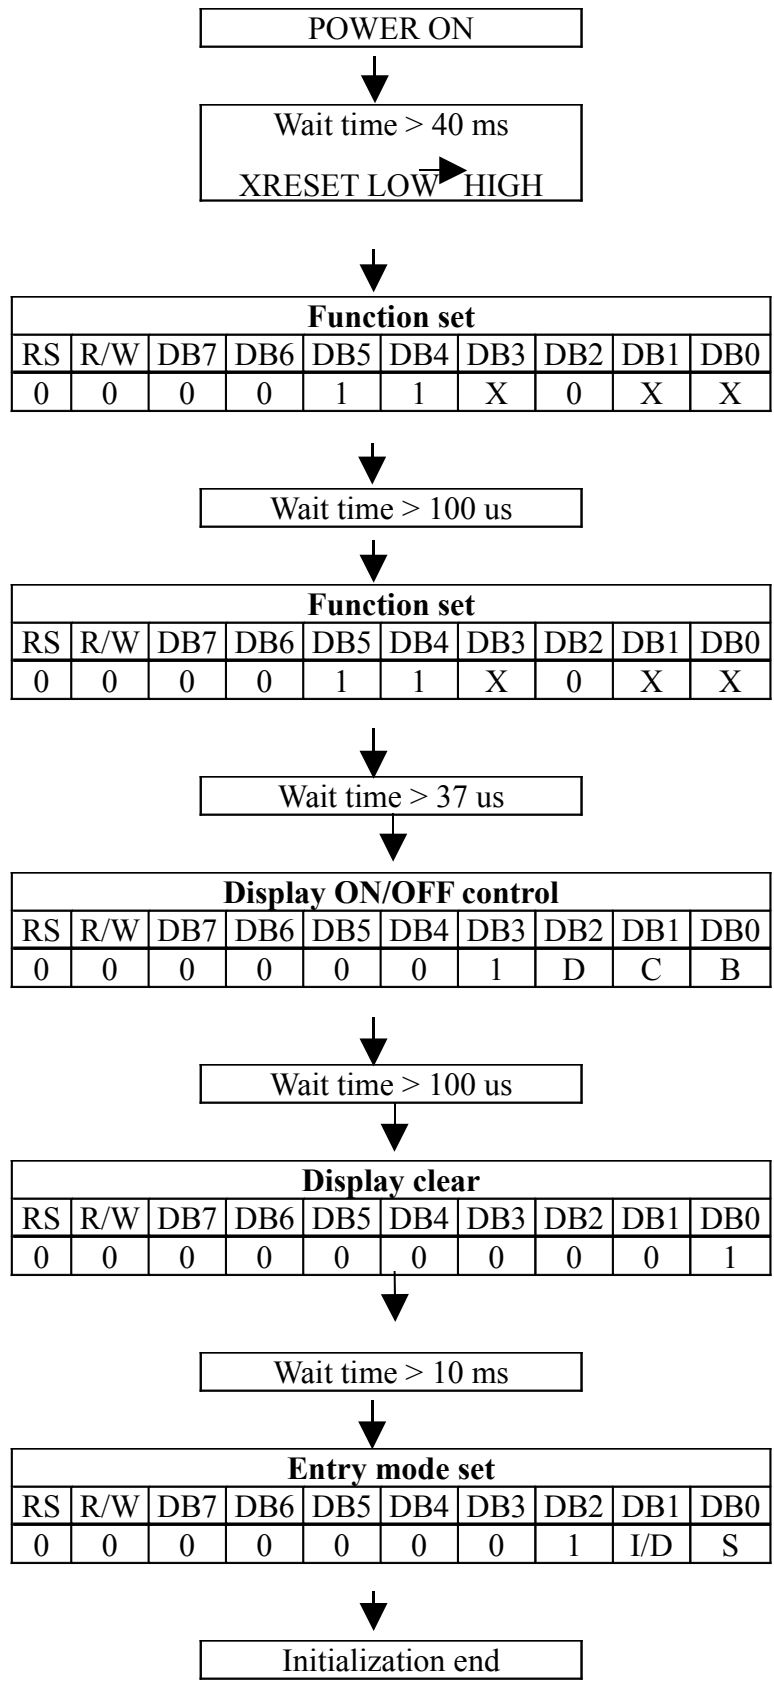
POWER ON

Wait time > 40 ms

XRESET LOW HIGH

| Function set | | | | | | | | | |
|---|---|---|---|---|---|---|---|---|---|
| RS | R/W | DB7 | DB6 | DB5 | DB4 | DB3 | DB2 | DB1 | DB0 |
| 0 | 0 | 0 | 0 | 1 | 1 | X | 0 | X | X |

Wait time > 100 us

| Function set | | | | | | | | | |
|---|---|---|---|---|---|---|---|---|---|
| RS | R/W | DB7 | DB6 | DB5 | DB4 | DB3 | DB2 | DB1 | DB0 |
| 0 | 0 | 0 | 0 | 1 | 1 | X | 0 | X | X |

Wait time > 37 us

| Display ON/OFF control | | | | | | | | | |
|---|---|---|---|---|---|---|---|---|---|
| RS | R/W | DB7 | DB6 | DB5 | DB4 | DB3 | DB2 | DB1 | DB0 |
| 0 | 0 | 0 | 0 | 0 | 0 | 1 | D | C | B |

Wait time > 100 us

| Display clear | | | | | | | | | |
|---|---|---|---|---|---|---|---|---|---|
| RS | R/W | DB7 | DB6 | DB5 | DB4 | DB3 | DB2 | DB1 | DB0 |
| 0 | 0 | 0 | 0 | 0 | 0 | 0 | 0 | 0 | 1 |

Wait time > 10 ms

| Entry mode set | | | | | | | | | |
|---|---|---|---|---|---|---|---|---|---|
| RS | R/W | DB7 | DB6 | DB5 | DB4 | DB3 | DB2 | DB1 | DB0 |
| 0 | 0 | 0 | 0 | 0 | 0 | 0 | 1 | I/D | S |

Initialization end